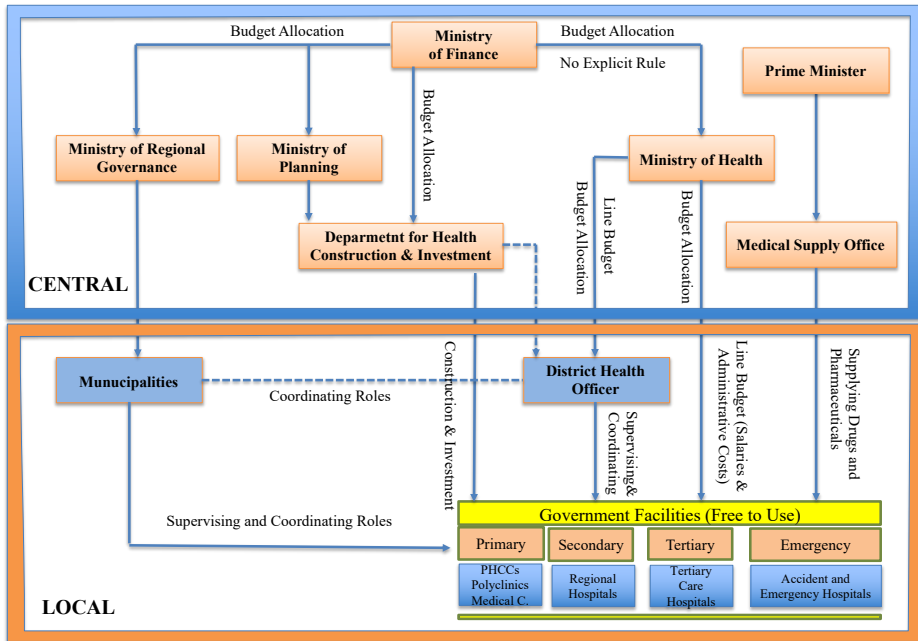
Budget Allocation

Ministry of Finance

Budget Allocation

No Explicit Rule

Prime Minister

Ministry of Regional Governance

Ministry of Planning

Budget Allocation

Ministry of Health

Budget Allocation

Line Budget

Budget Allocation

Deparmetnt for Health Construction & Investment

Medical Supply Office

CENTRAL

Municipalities

Coordinating Roles

Construction & Investment

District Health Officer

Supervising& Coordinating

Line Budget (Salaries & Administrative Costs)

Supplying Drugs and Pharmaceuticals

Supervising and Coordinating Roles

Government Facilities (Free to Use)

| Primary | Secondary | Tertiary | Emergency |
|---|---|---|---|
| PHCCs Polyclinics Medical C. | Regional Hospitals | Tertiary Care Hospitals | Accident and Emergency Hospitals |

LOCAL